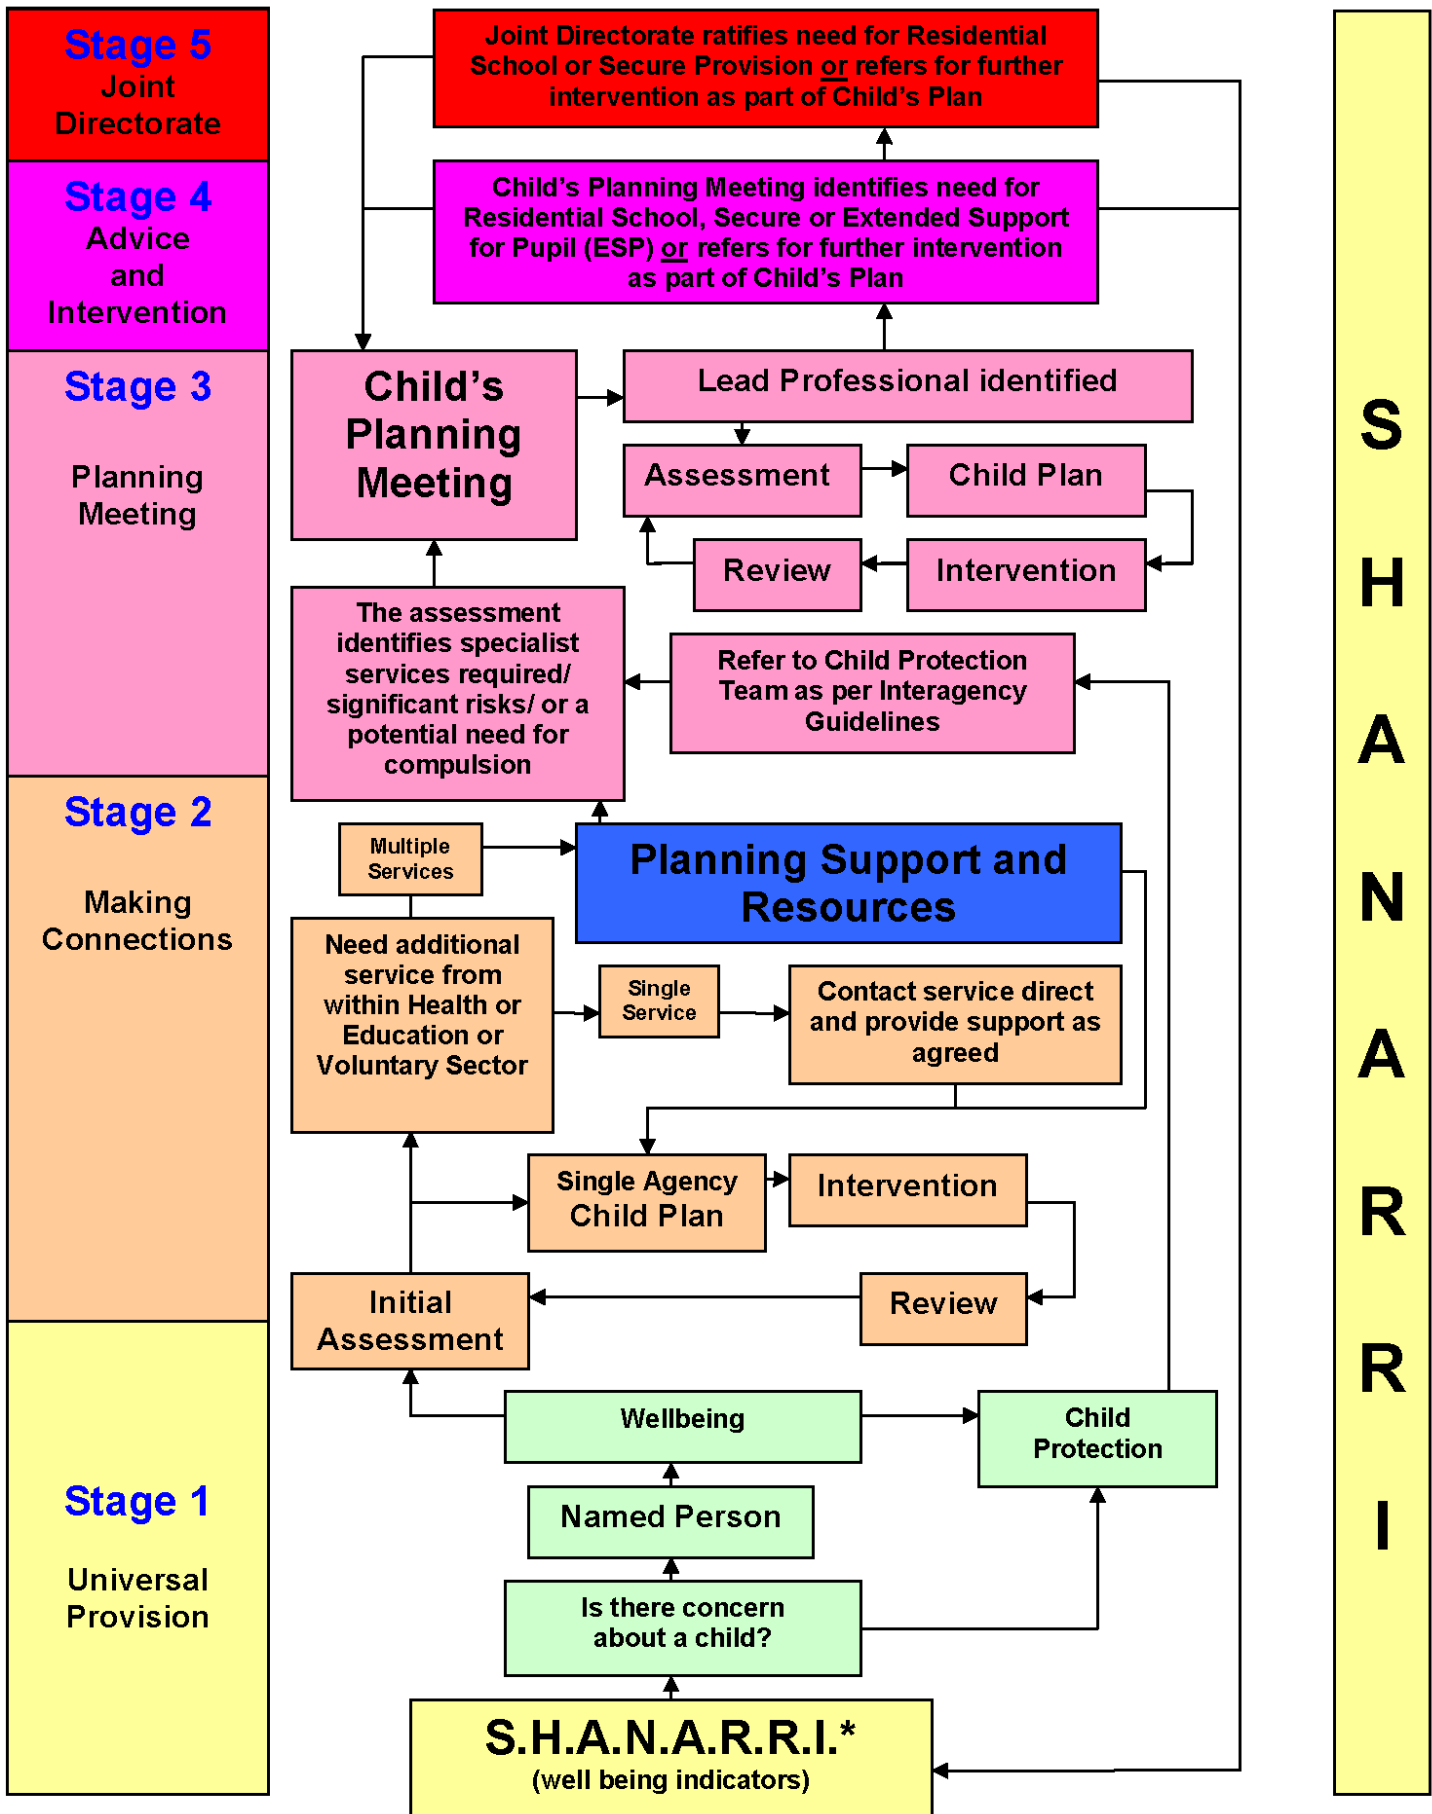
Stage 5
Joint Directorate

Stage 4
Advice and Intervention

Stage 3
Planning Meeting

Stage 2
Making Connections

Stage 1
Universal Provision

Joint Directorate ratifies need for Residential School or Secure Provision or refers for further intervention as part of Child's Plan

Child's Planning Meeting identifies need for Residential School, Secure or Extended Support for Pupil (ESP) or refers for further intervention as part of Child's Plan

Child's Planning Meeting

Lead Professional identified

Assessment

Child Plan

Review

Intervention

The assessment identifies specialist services required/ significant risks/ or a potential need for compulsion

Refer to Child Protection Team as per Interagency Guidelines

Multiple Services

Planning Support and Resources

Need additional service from within Health or Education or Voluntary Sector

Single Service

Contact service direct and provide support as agreed

Single Agency Child Plan

Intervention

Initial Assessment

Review

Wellbeing

Child Protection

Named Person

Is there concern about a child?

S.H.A.N.A.R.R.I.*
(well being indicators)

S H A N A R R I